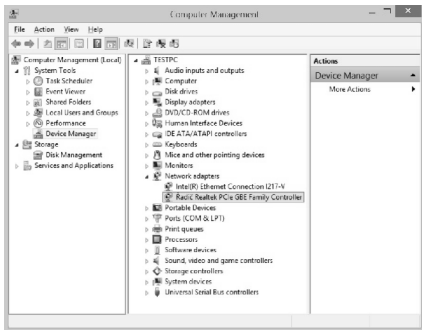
Computer Management

File Action View Help

Computer Management (Local)
System Tools
Task Scheduler
Event Viewer
Shared Folders
Local Users and Groups
Performance
Device Manager
Storage
Disk Management
Services and Applications

TESTPC
Audio inputs and outputs
Computer
Disk drives
Display adapters
DVD/CD-ROM drives
Human Interface Devices
IDE ATA/ATAPI controllers
Keyboards
Mice and other pointing devices
Monitors
Network adapters
Intel(R) Ethernet Connection I217-V
Realtek Realtek PCIe GBE Family Controller
Portable Devices
Ports (COM & LPT)
Print queues
Processors
Software devices
Sound, video and game controllers
Storage controllers
System devices
Universal Serial Bus controllers

Actions
Device Manager
More Actions